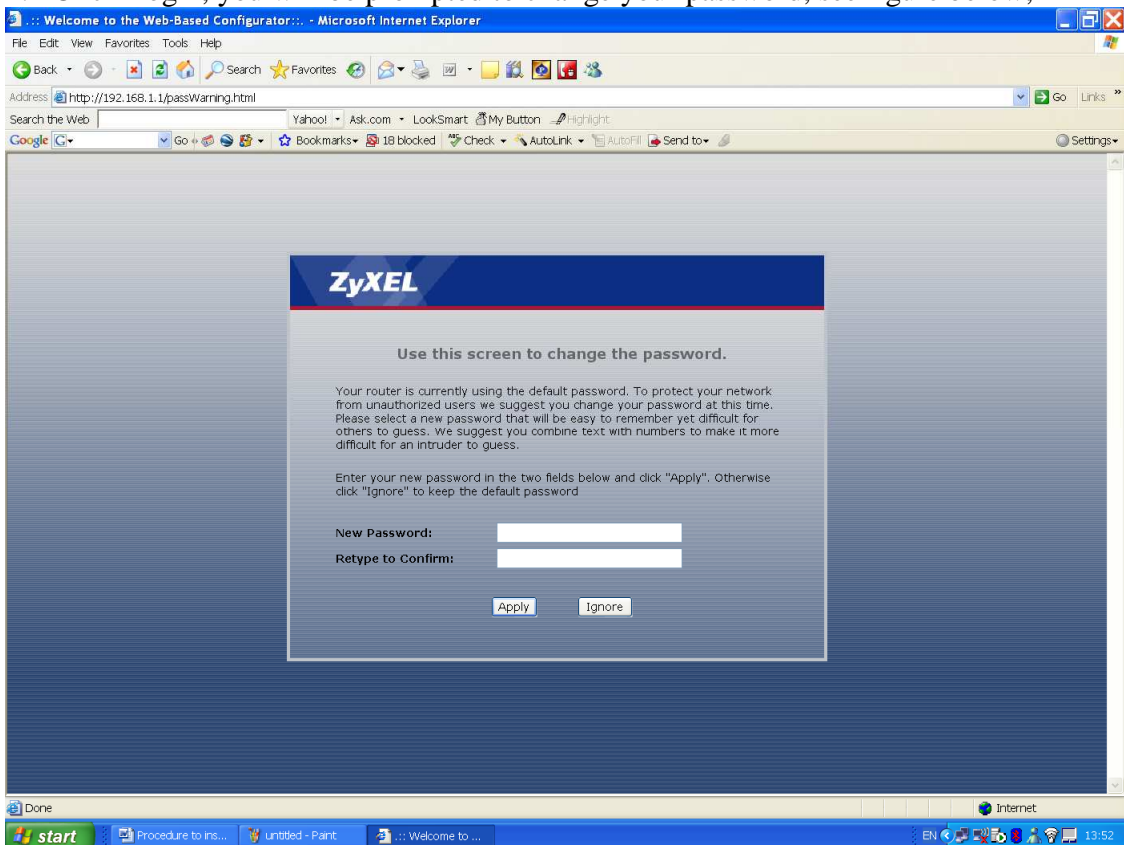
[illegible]

.:: Welcome to the Web-Based Configurator::. - Microsoft Internet Explorer

File Edit View Favorites Tools Help

Back Search Favorites

Address http://192.168.1.1/passWarning.html

Go Links

Search the Web Yahoo! Ask.com LookSmart My Button Highlight

Google G Go Bookmarks 18 blocked Check AutoLink AutoFill Send to Settings

ZyXEL

Use this screen to change the password.

Your router is currently using the default password. To protect your network from unauthorized users we suggest you change your password at this time. Please select a new password that will be easy to remember yet difficult for others to guess. We suggest you combine text with numbers to make it more difficult for an intruder to guess.

Enter your new password in the two fields below and click "Apply". Otherwise click "Ignore" to keep the default password

New Password:

Retype to Confirm:

Apply Ignore

Done Internet

start Procedure to ins... untitled - Paint .:: Welcome to ... EN 13:52